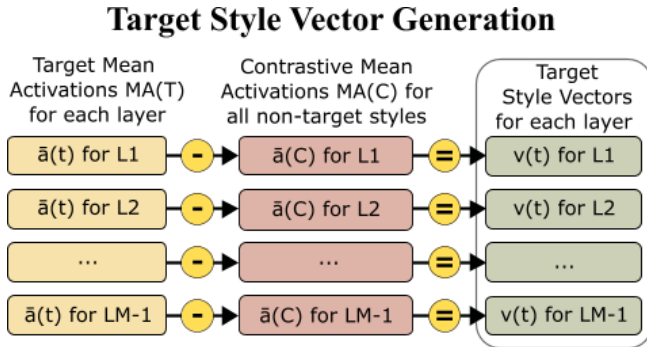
Target Style Vector Generation

Target Mean Activations MA(T) for each layer

Contrastive Mean Activations MA(C) for all non-target styles

Target Style Vectors for each layer

ā(t) for L1 - ā(C) for L1 = v(t) for L1

ā(t) for L2 - ā(C) for L2 = v(t) for L2

... - ... = ...

ā(t) for LM-1 - ā(C) for LM-1 = v(t) for LM-1